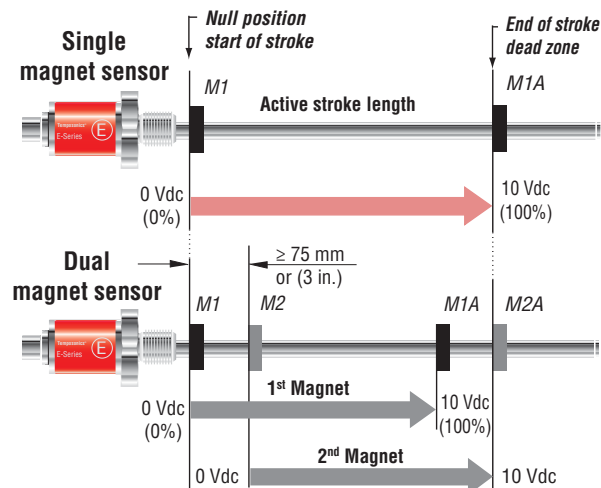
Null position start of stroke

End of stroke dead zone

Single magnet sensor

M1

M1A

Active stroke length

Temposonics E-Series

E

0 Vdc (0%)

10 Vdc (100%)

Dual magnet sensor

$\geq$ 75 mm or (3 in.)

M1

M2

M1A

M2A

Temposonics E-Series

E

1st Magnet

0 Vdc (0%)

10 Vdc (100%)

2nd Magnet

0 Vdc

10 Vdc